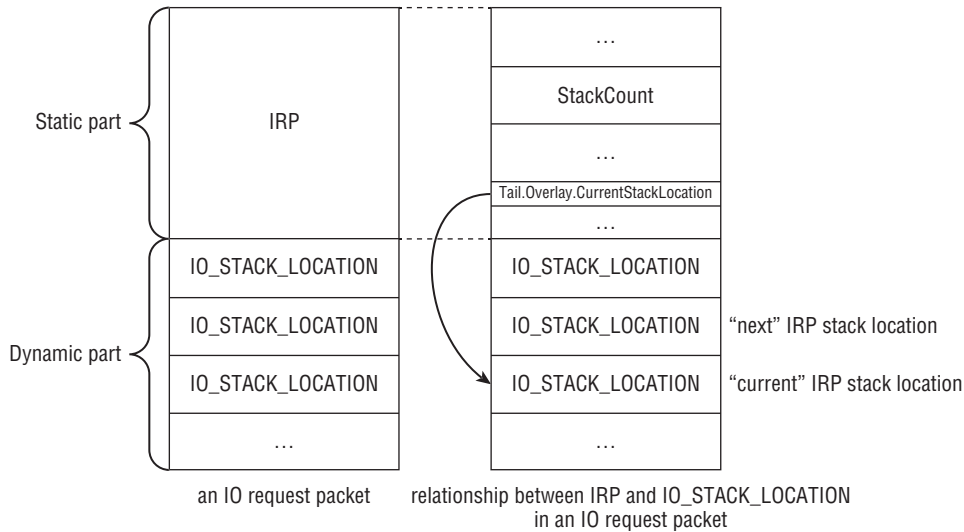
Static part

IRP

…

StackCount

…

Tail.Overlay.CurrentStackLocation

…

Dynamic part

IO_STACK_LOCATION

IO_STACK_LOCATION

IO_STACK_LOCATION

…

IO_STACK_LOCATION

IO_STACK_LOCATION "next" IRP stack location

IO_STACK_LOCATION "current" IRP stack location

…

an IO request packet

relationship between IRP and IO_STACK_LOCATION in an IO request packet